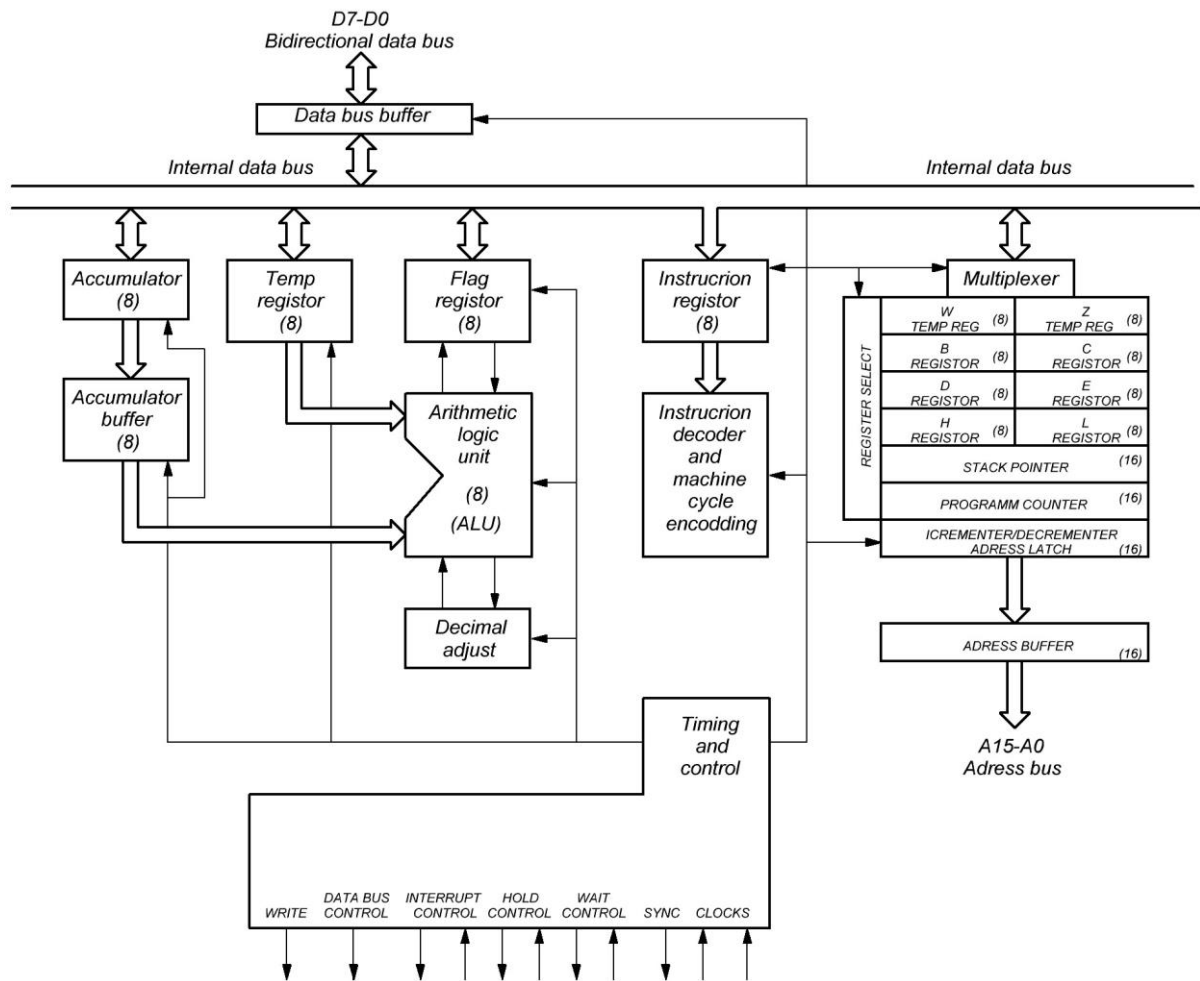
D7-D0
Bidirectional data bus

Data bus buffer

Internal data bus

Internal data bus

Accumulator
(8)

Temp register
(8)

Flag register
(8)

Instrucrion register
(8)

Multiplexer

Accumulator buffer
(8)

Arithmetic logic unit
(8)
(ALU)

Instrucrion decoder and machine cycle encodding

REGISTER SELECT

| W TEMP REG (8) | Z TEMP REG (8) |
|---|---|
| B REGISTOR (8) | C REGISTOR (8) |
| D REGISTOR (8) | E REGISTOR (8) |
| H REGISTOR (8) | L REGISTOR (8) |

STACK POINTER (16)

PROGRAMM COUNTER (16)

ICREMENTER/DECREMENTER ADRESS LATCH (16)

ADRESS BUFFER (16)

Decimal adjust

Timing and control

A15-A0
Adress bus

WRITE
DATA BUS CONTROL
INTERRUPT CONTROL
HOLD CONTROL
WAIT CONTROL
SYNC
CLOCKS